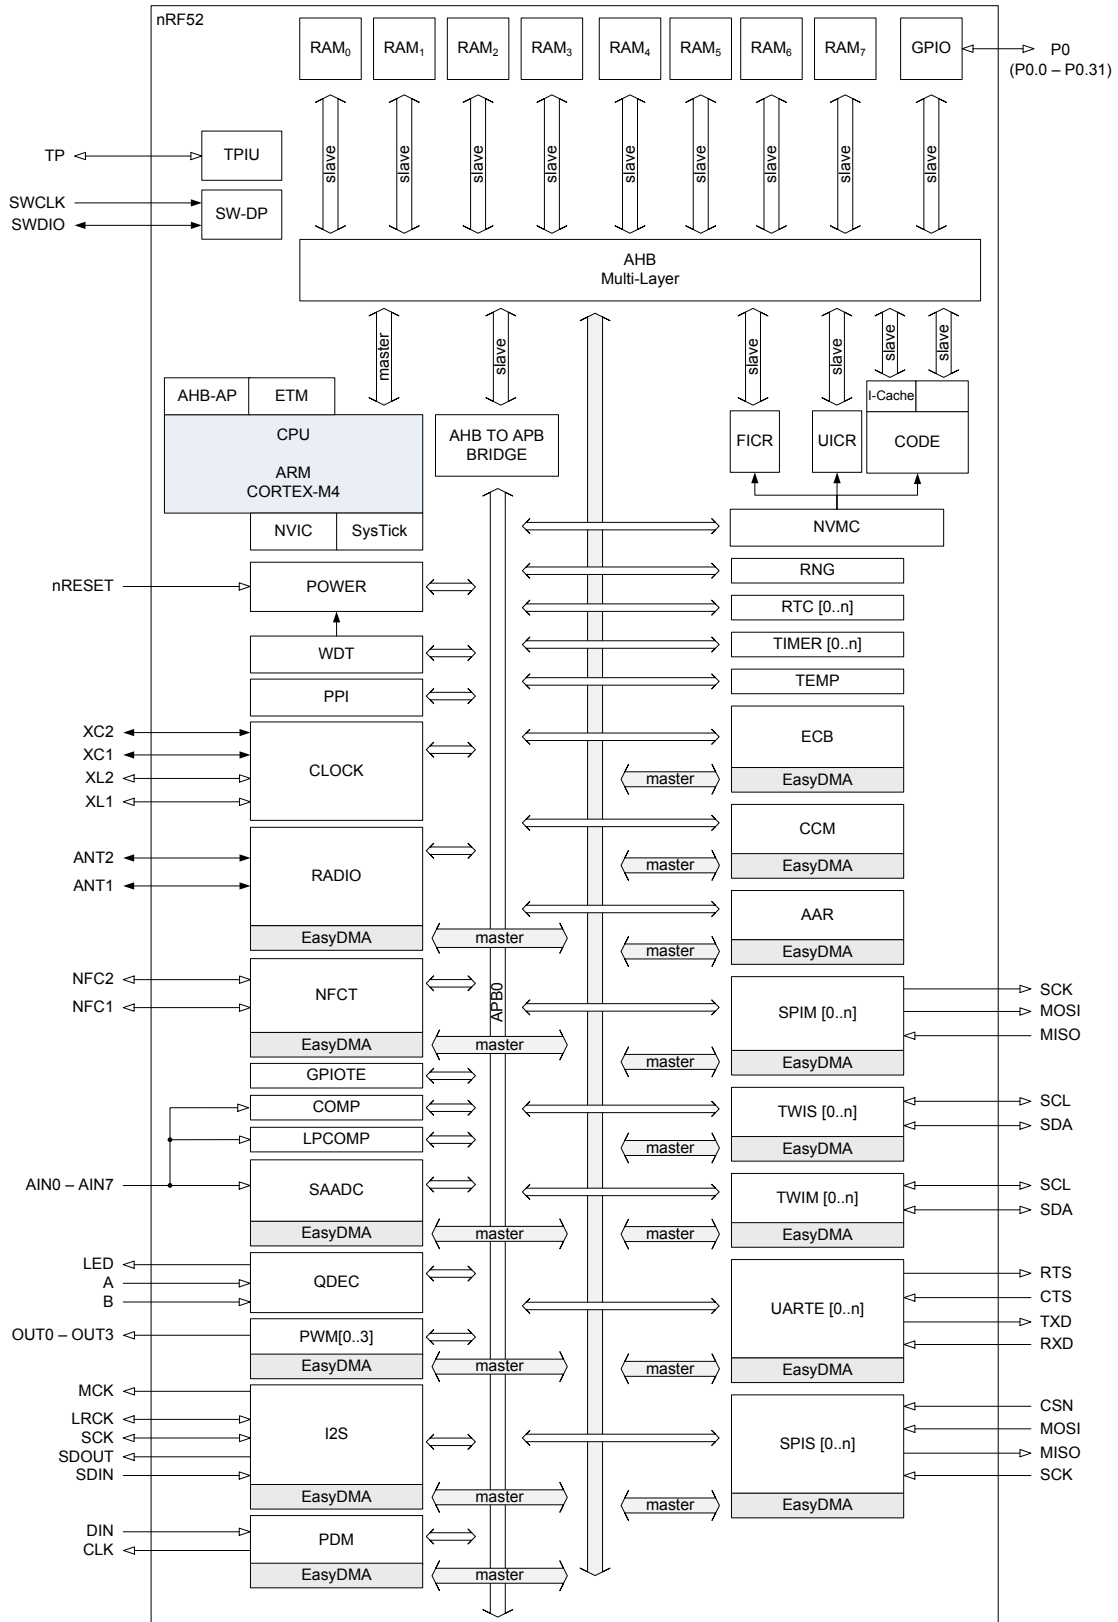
nRF52

$RAM_0$ $RAM_1$ $RAM_2$ $RAM_3$ $RAM_4$ $RAM_5$ $RAM_6$ $RAM_7$ GPIO

P0
(P0.0 – P0.31)

slave slave slave slave slave slave slave slave slave

TP
TPIU

SWCLK
SWDIO
SW-DP

AHB
Multi-Layer

master
slave
slave
slave
slave
slave

AHB-AP ETM
CPU

ARM
CORTEX-M4

NVIC SysTick

AHB TO APB
BRIDGE

I-Cache
FICR
UICR
CODE

NVMC

nRESET
POWER
RNG
RTC [0..n]
WDT
TIMER [0..n]
TEMP
PPI

XC2
XC1
XL2
XL1
CLOCK
ECB
master
EasyDMA
CCM
master
EasyDMA

ANT2
ANT1
RADIO
EasyDMA
master
AAR
master
EasyDMA

NFC2
NFC1
NFCT
APB0
SPIM [0..n]
SCK
MOSI
MISO
EasyDMA
master
master
EasyDMA

GPIOTE
COMP
TWIS [0..n]
SCL
SDA
LPCOMP
master
EasyDMA

AIN0 – AIN7
SAADC
TWIM [0..n]
SCL
SDA
EasyDMA
master
master
EasyDMA

LED
A
B
QDEC
UARTE [0..n]
RTS
CTS
TXD
RXD
OUT0 – OUT3
PWM[0..3]
EasyDMA
master
master
EasyDMA

MCK
LRCK
SCK
SDOUT
SDIN
I2S
SPIS [0..n]
CSN
MOSI
MISO
SCK
EasyDMA
master
master
EasyDMA

DIN
CLK
PDM
EasyDMA
master